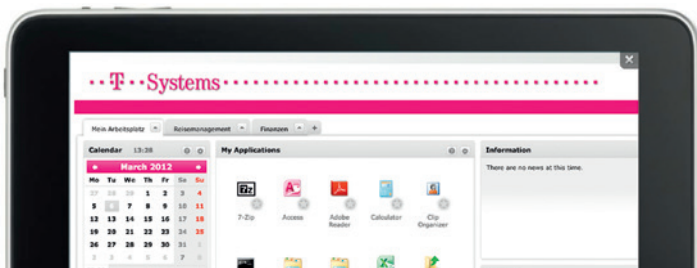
· · T · · Systems · · · · · · · · · · · · · · · · · · · · · · · · · · · · · · · · · · · ·

Mein Arbeitsplatz | Reisemanagement | Finanzen | +

Calendar 13:38

March 2012

| Mo | Tu | We | Th | Fr | Sa | Su |
|---|---|---|---|---|---|---|
| 27 | 28 | 29 | 1 | 2 | 3 | 4 |
| 5 | 6 | 7 | 8 | 9 | 10 | 11 |
| 12 | 13 | 14 | 15 | 16 | 17 | 18 |
| 19 | 20 | 21 | 22 | 23 | 24 | 25 |
| 26 | 27 | 28 | 29 | 30 | 31 | 1 |
| 2 | 3 | 4 | 5 | 6 | 7 | 8 |

My Applications

7-Zip
Access
Adobe Reader
Calculator
Clip Organizer

Information

There are no news at this time.